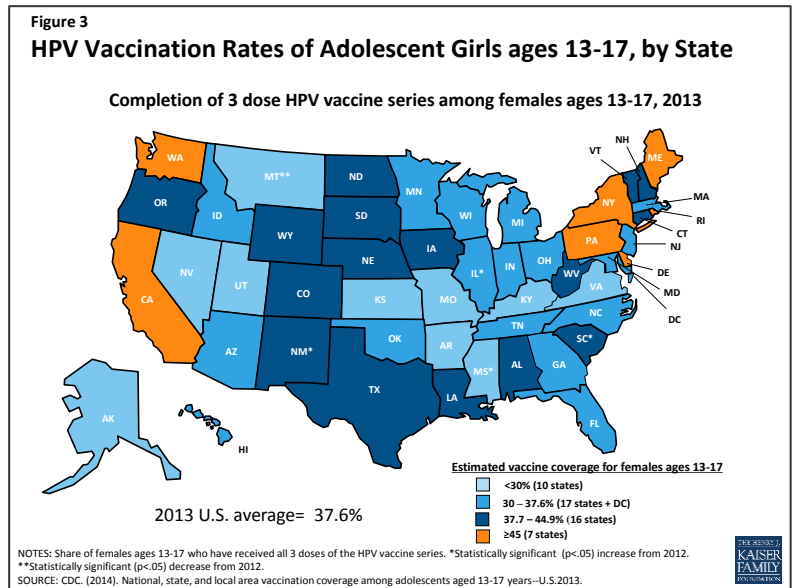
Figure 3

HPV Vaccination Rates of Adolescent Girls ages 13-17, by State

Completion of 3 dose HPV vaccine series among females ages 13-17, 2013

WA
OR
CA
ID
NV
MT**
WY
UT
AZ
CO
NM*
ND
SD
NE
KS
OK
TX
MN
IA
MO
AR
LA
WI
IL*
MI
IN
OH
KY
TN
MS*
AL
GA
FL
SC*
NC
VA
WV
PA
NY
ME
VT
NH
MA
RI
CT
NJ
DE
MD
DC
AK
HI

Estimated vaccine coverage for females ages 13-17
<30% (10 states)
30 – 37.6% (17 states + DC)
37.7 – 44.9% (16 states)
≥45 (7 states)

2013 U.S. average= 37.6%

NOTES: Share of females ages 13-17 who have received all 3 doses of the HPV vaccine series. *Statistically significant (p<.05) increase from 2012. **Statistically significant (p<.05) decrease from 2012.
SOURCE: CDC. (2014). National, state, and local area vaccination coverage among adolescents aged 13-17 years--U.S.2013.

THE HENRY J. KAISER FAMILY FOUNDATION